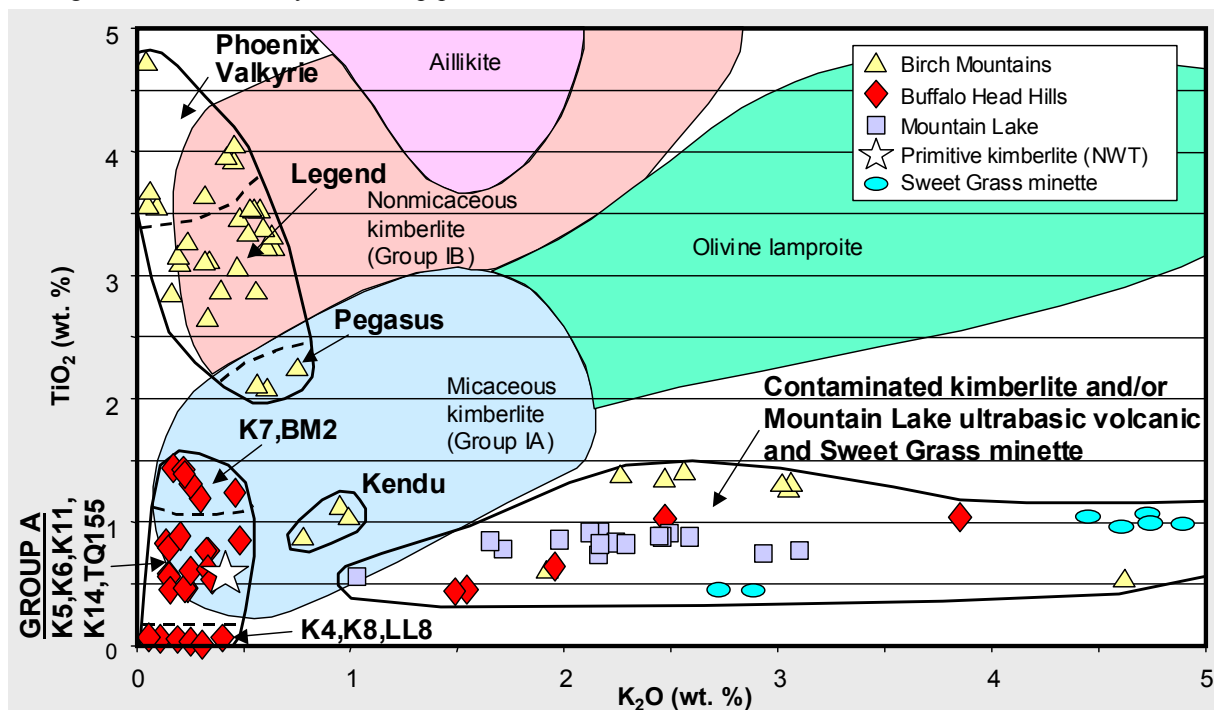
Phoenix
Valkyrie

Aillikite

Birch Mountains
Buffalo Head Hills
Mountain Lake
Primitive kimberlite (NWT)
Sweet Grass minette

Legend

Nonmicaceous kimberlite (Group IB)

Olivine lamproite

Pegasus

Micaceous kimberlite (Group IA)

Contaminated kimberlite and/or Mountain Lake ultrabasic volcanic and Sweet Grass minette

K7,BM2

Kendu

GROUP A
K5,K6,K11,
K14,TQ155

K4,K8,LL8

$TiO_2$ (wt. %)

$K_2O$ (wt. %)

5
4
3
2
1
0

0
1
2
3
4
5